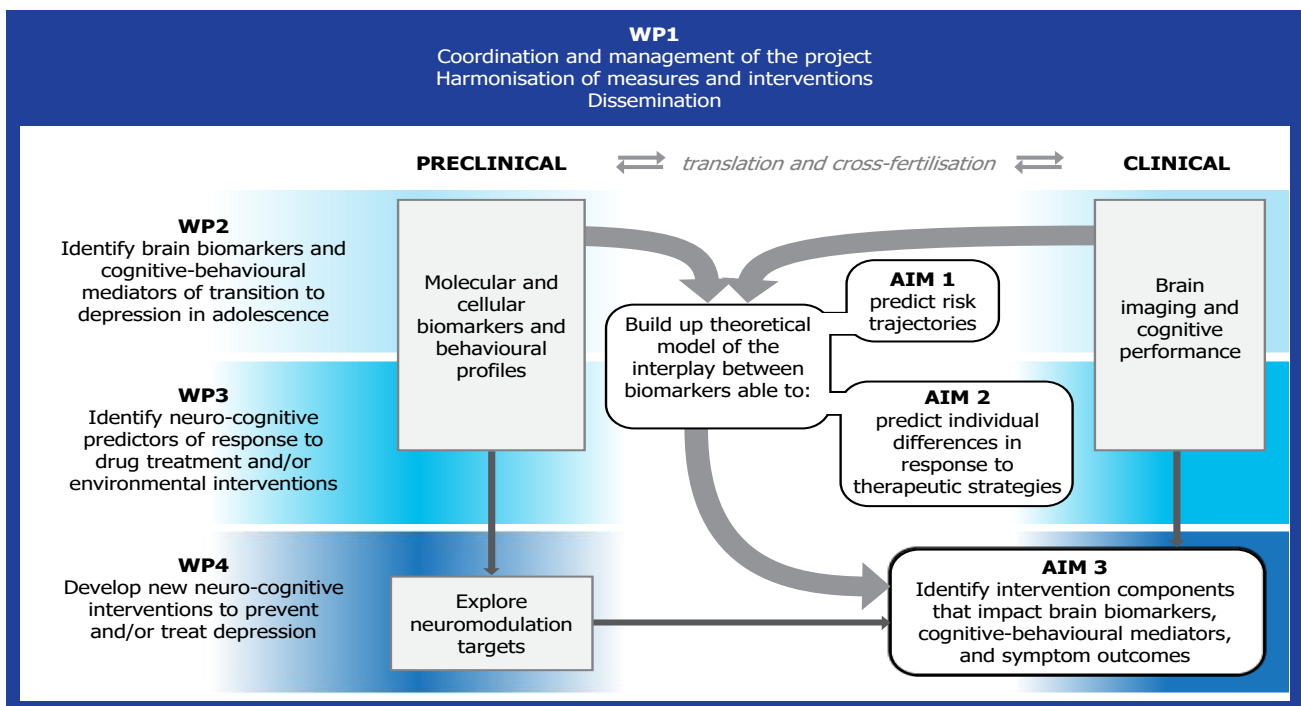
WP1
Coordination and management of the project
Harmonisation of measures and interventions
Dissemination

PRECLINICAL

translation and cross-fertilisation

CLINICAL

WP2
Identify brain biomarkers and cognitive-behavioural mediators of transition to depression in adolescence

Molecular and cellular biomarkers and behavioural profiles

Build up theoretical model of the interplay between biomarkers able to:

AIM 1
predict risk trajectories

Brain imaging and cognitive performance

WP3
Identify neuro-cognitive predictors of response to drug treatment and/or environmental interventions

AIM 2
predict individual differences in response to therapeutic strategies

WP4
Develop new neuro-cognitive interventions to prevent and/or treat depression

Explore neuromodulation targets

AIM 3
Identify intervention components that impact brain biomarkers, cognitive-behavioural mediators, and symptom outcomes